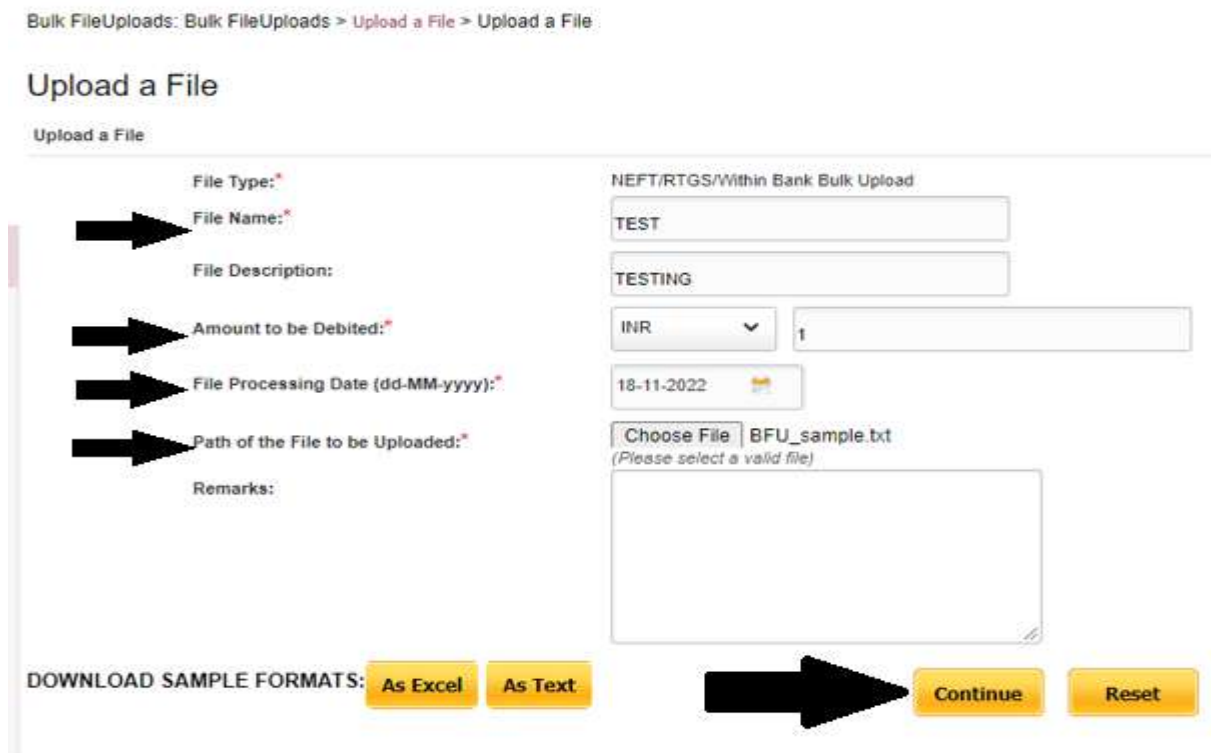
Bulk FileUploads: Bulk FileUploads > Upload a File > Upload a File

Upload a File

Upload a File

File Type:* NEFT/RTGS/Within Bank Bulk Upload

File Name:* TEST

File Description: TESTING

Amount to be Debited:* INR 1

File Processing Date (dd-MM-yyyy):* 18-11-2022

Path of the File to be Uploaded:* Choose File BFU_sample.txt
(Please select a valid file)

Remarks:

DOWNLOAD SAMPLE FORMATS: As Excel As Text

Continue Reset